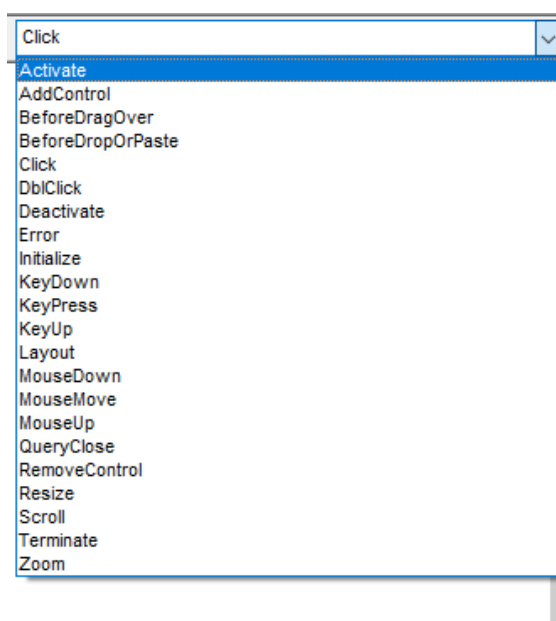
Click
Activate
AddControl
BeforeDragOver
BeforeDropOrPaste
Click
DblClick
Deactivate
Error
Initialize
KeyDown
KeyPress
KeyUp
Layout
MouseDown
MouseMove
MouseUp
QueryClose
RemoveControl
Resize
Scroll
Terminate
Zoom